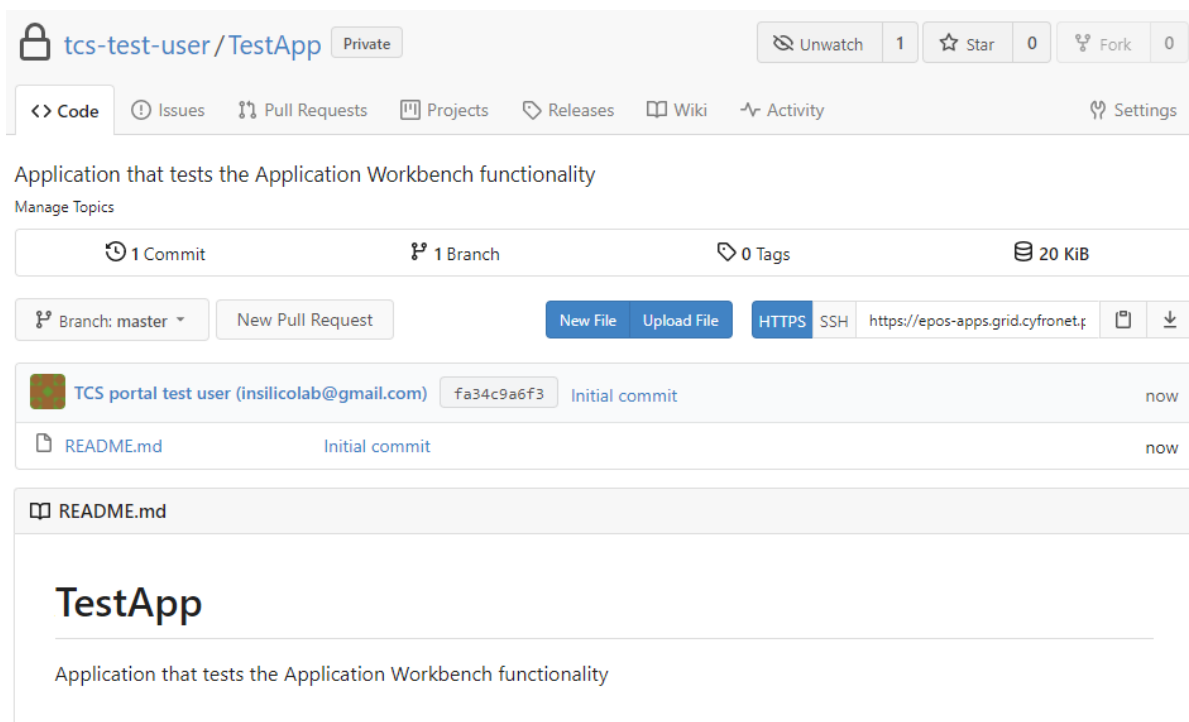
tcs-test-user / TestApp Private

Unwatch 1 Star 0 Fork 0

<> Code Issues Pull Requests Projects Releases Wiki Activity Settings

Application that tests the Application Workbench functionality

Manage Topics

1 Commit 1 Branch 0 Tags 20 KiB

Branch: master New Pull Request New File Upload File HTTPS SSH https://epos-apps.grid.cyfronet.p

TCS portal test user (insilicolab@gmail.com) fa34c9a6f3 Initial commit now

README.md Initial commit now

README.md

TestApp

Application that tests the Application Workbench functionality